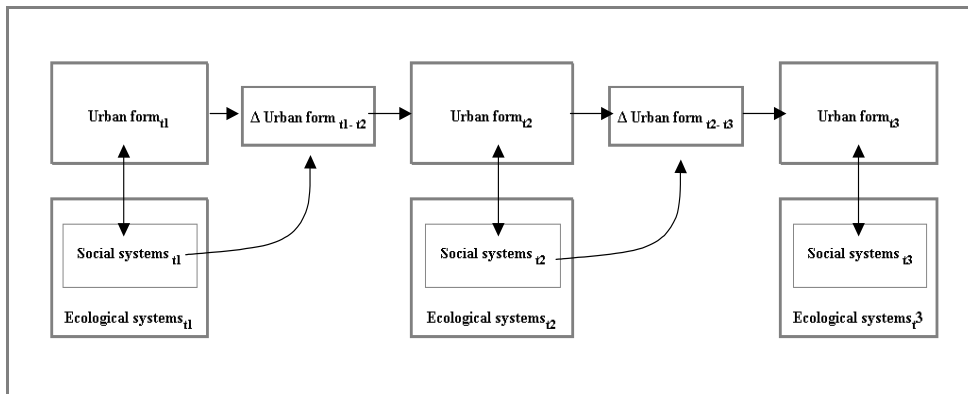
Urban form$_{t1}$

Δ Urban form $_{t1-t2}$

Urban form$_{t2}$

Δ Urban form $_{t2-t3}$

Urban form$_{t3}$

Social systems $_{t1}$

Ecological systems$_{t1}$

Social systems $_{t2}$

Ecological systems$_{t2}$

Social systems $_{t3}$

Ecological systems$_{t}$3